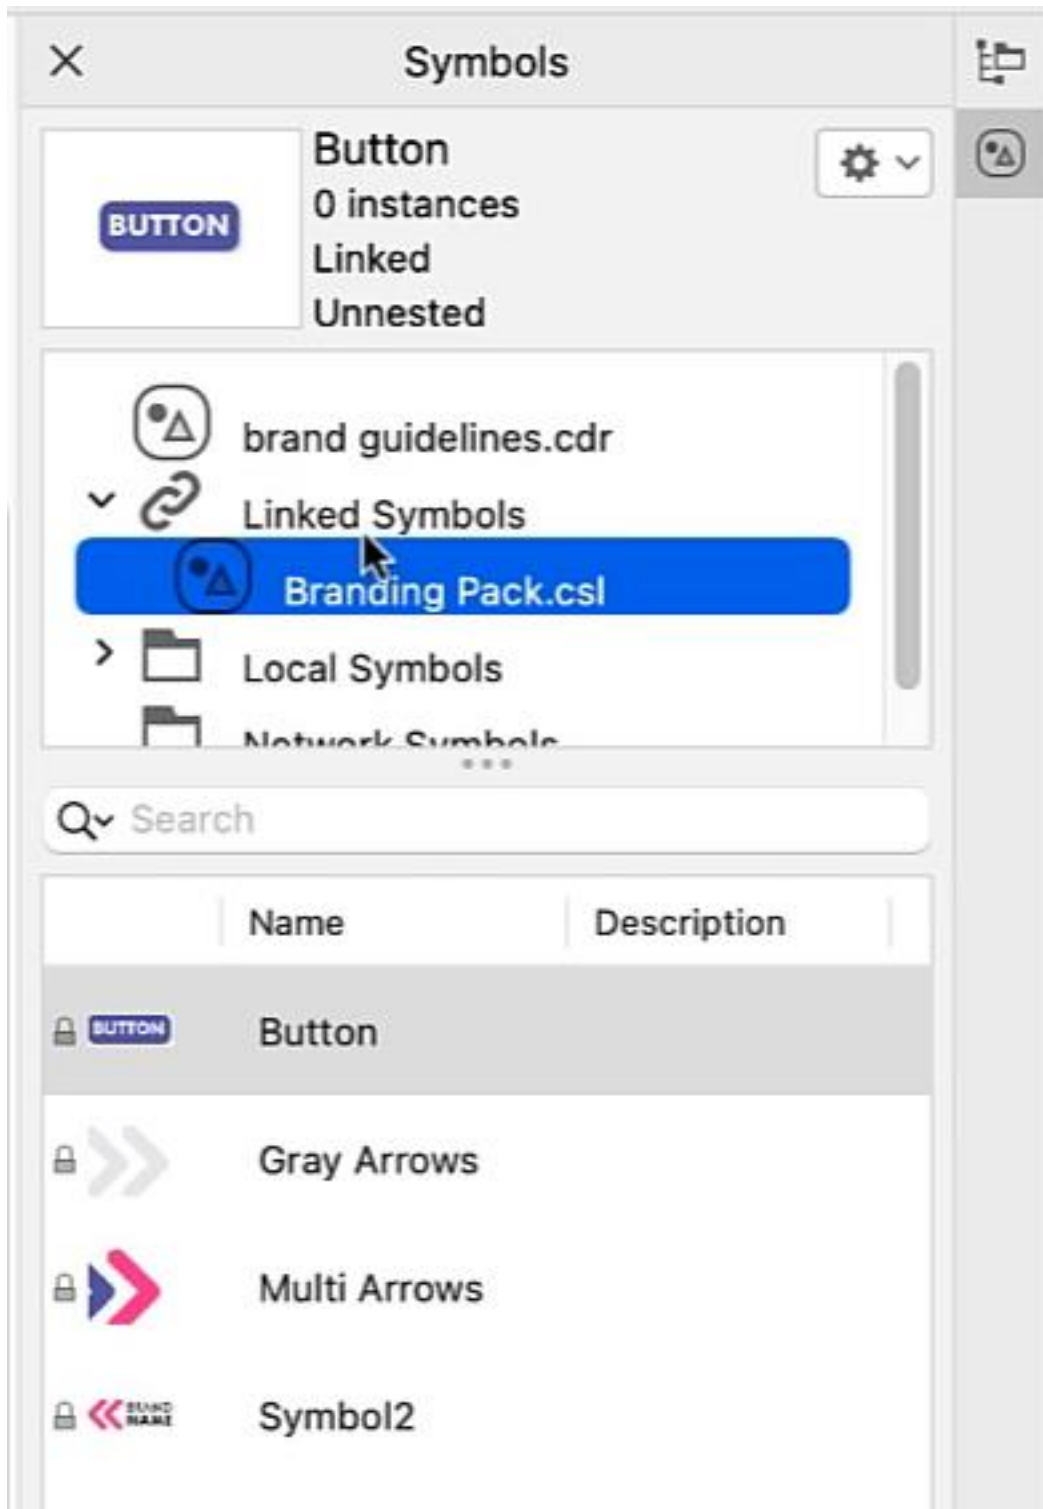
Symbols

BUTTON

Button
0 instances
Linked
Unnested

brand guidelines.cdr
Linked Symbols
Branding Pack.csl
Local Symbols
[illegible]

Search

| | Name | Description |
|---|---|---|
| BUTTON | Button | |
| | Gray Arrows | |
| | Multi Arrows | |
| BRAND NAME | Symbol2 | |